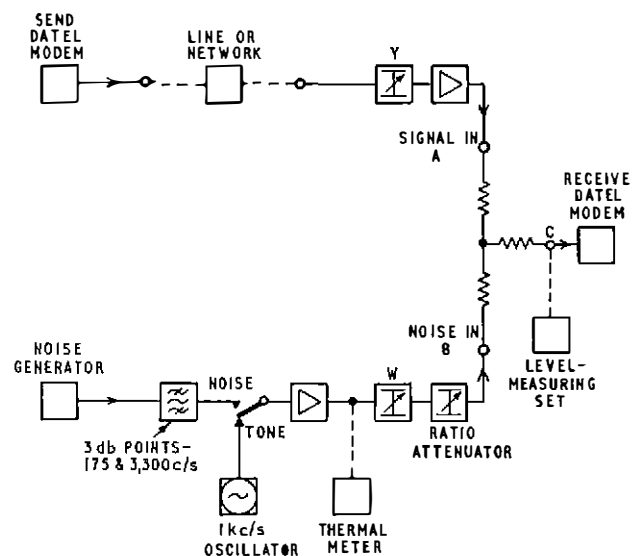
SEND DATEL MODEM

LINE OR NETWORK

Y

SIGNAL IN A

RECEIVE DATEL MODEM

C

NOISE IN B

LEVEL-MEASURING SET

NOISE GENERATOR

NOISE

TONE

W

RATIO ATTENUATOR

3 db POINTS-175 & 3,300c/s

1kc/s OSCILLATOR

THERMAL METER